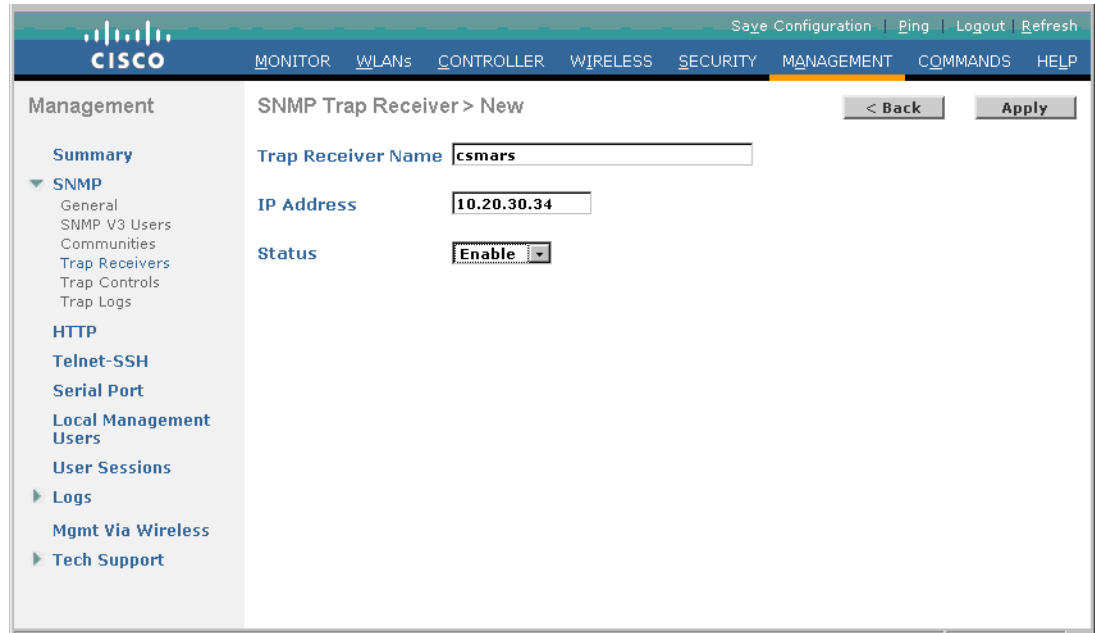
CISCO

Save Configuration | Ping | Logout | Refresh

MONITOR WLANs CONTROLLER WIRELESS SECURITY MANAGEMENT COMMANDS HELP

Management

Summary
SNMP
General
SNMP V3 Users
Communities
Trap Receivers
Trap Controls
Trap Logs
HTTP
Telnet-SSH
Serial Port
Local Management Users
User Sessions
Logs
Mgmt Via Wireless
Tech Support

SNMP Trap Receiver > New

< Back

Apply

Trap Receiver Name csmars

IP Address 10.20.30.34

Status Enable